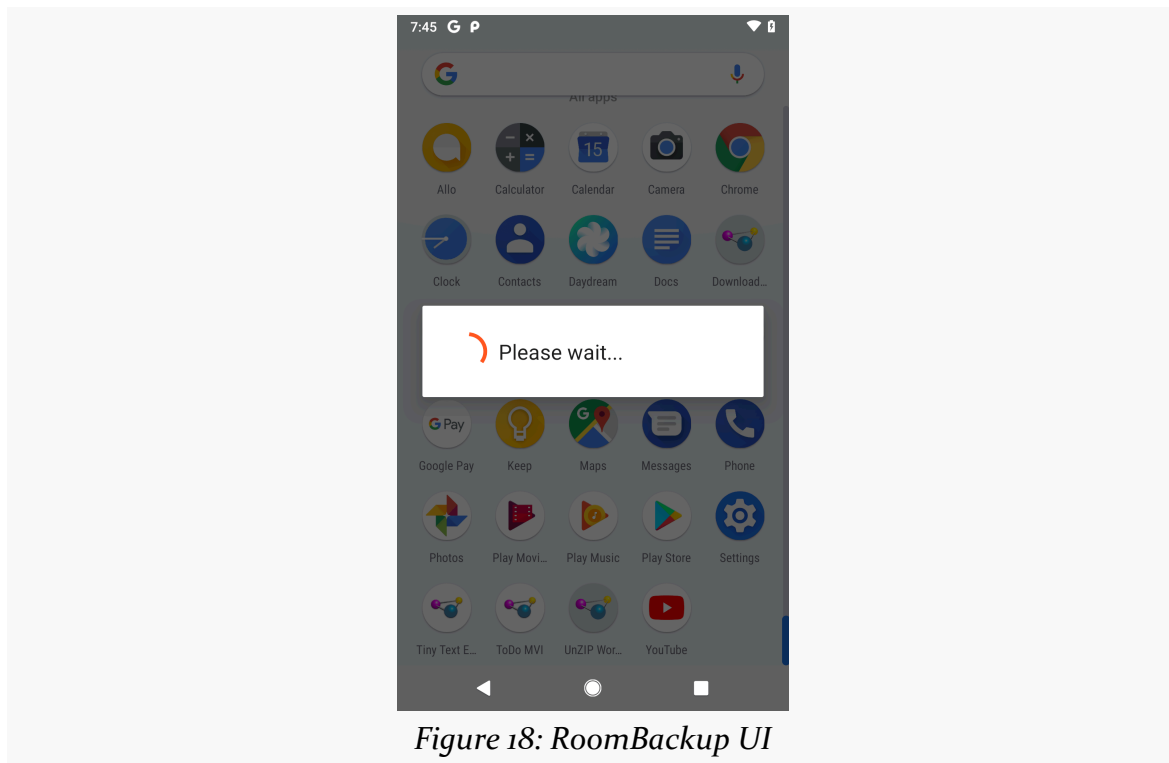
7:45 G P

All apps

15

Allo

Calculator

Calendar

Camera

Chrome

Clock

Contacts

Daydream

Docs

Download...

Please wait...

G Pay

Google Pay

Keep

Maps

Messages

Phone

Photos

Play Movi...

Play Music

Play Store

Settings

Tiny Text E...

ToDo MVI

UnZIP Wor...

YouTube

Figure 18: RoomBackup UI